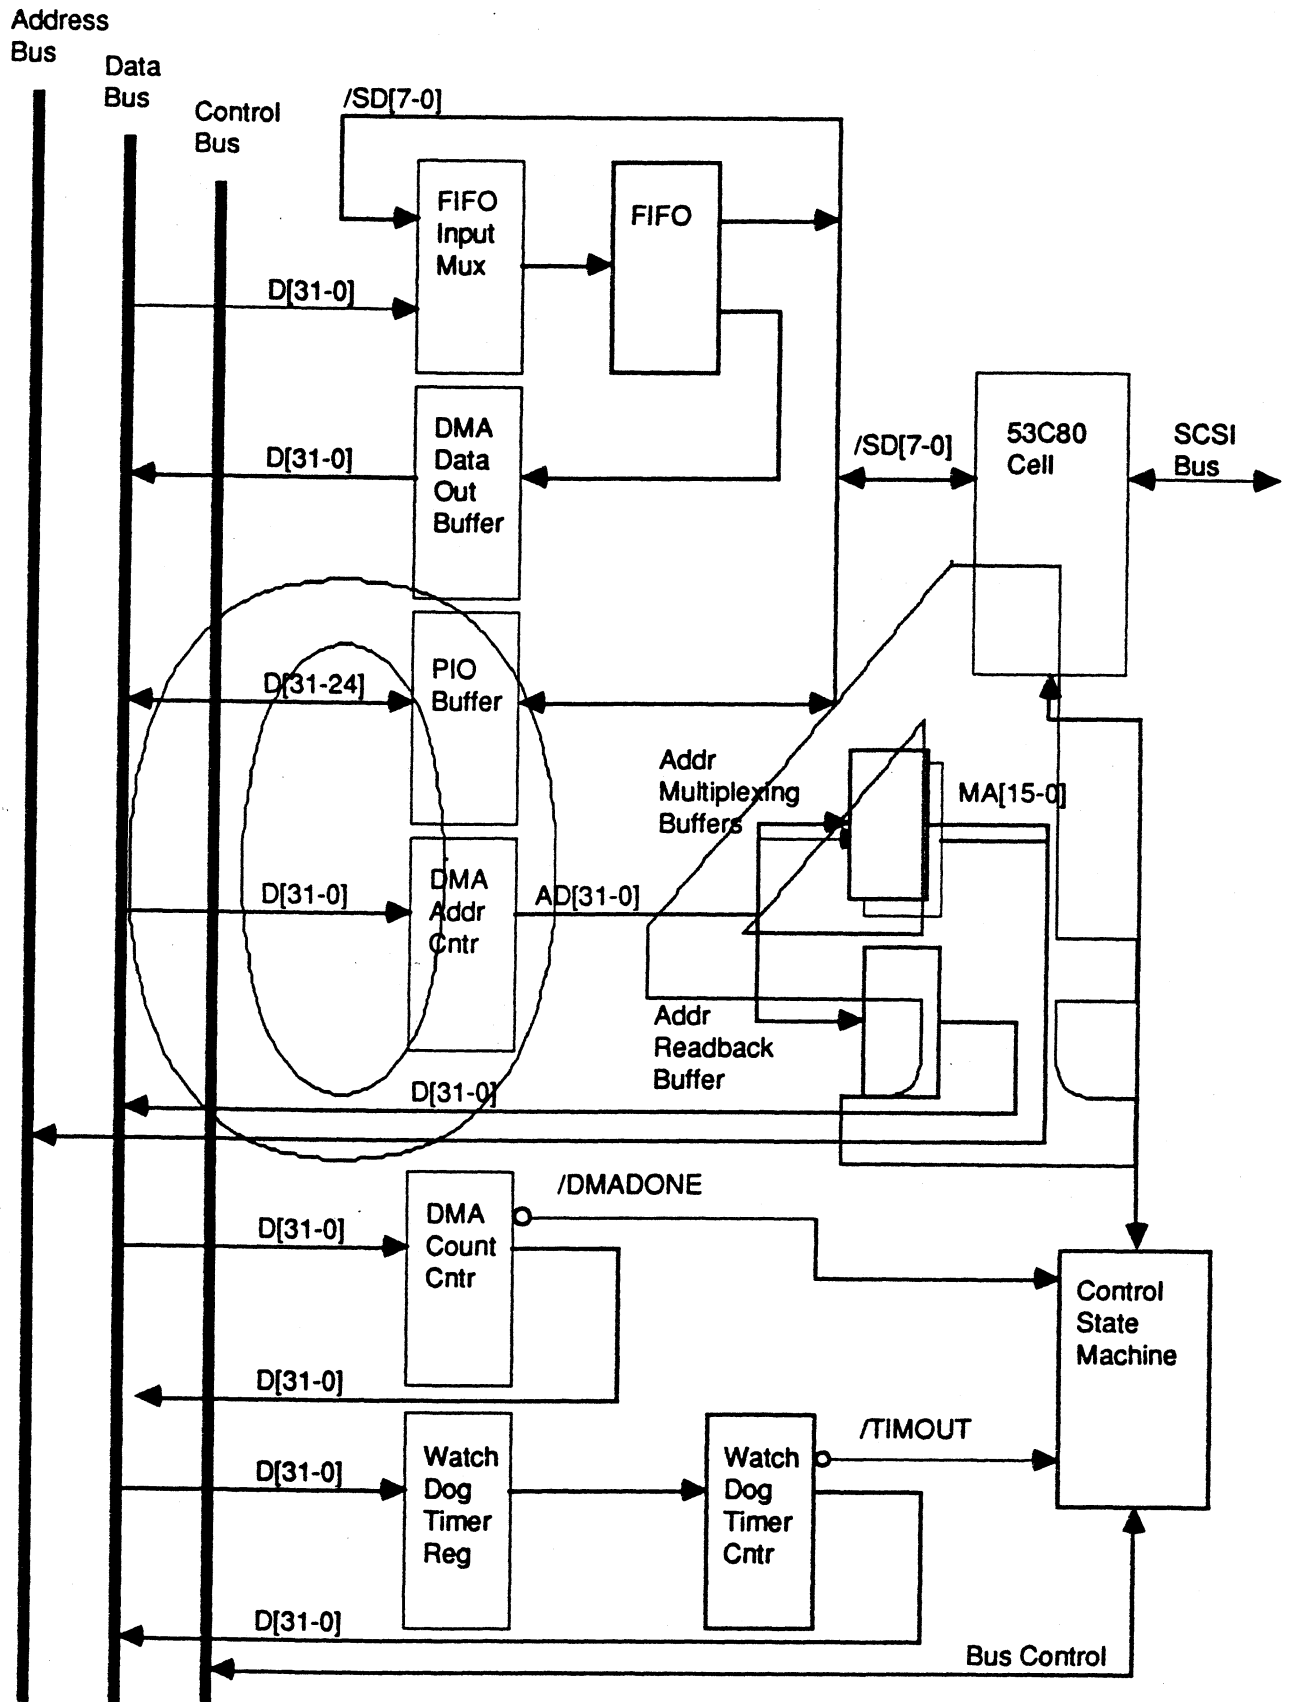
Address Bus

Data Bus

Control Bus

/SD[7-0]

FIFO Input Mux

FIFO

D[31-0]

DMA Data Out Buffer

D[31-0]

/SD[7-0]

53C80 Cell

SCSI Bus

PIO Buffer

D[31-24]

Addr Multiplexing Buffers

MA[15-0]

D[31-0]

DMA Addr Cntr

AD[31-0]

Addr Readback Buffer

D[31-0]

/DMADONE

D[31-0]

DMA Count Cntr

Control State Machine

D[31-0]

/TIMOUT

D[31-0]

Watch Dog Timer Reg

Watch Dog Timer Cntr

D[31-0]

Bus Control